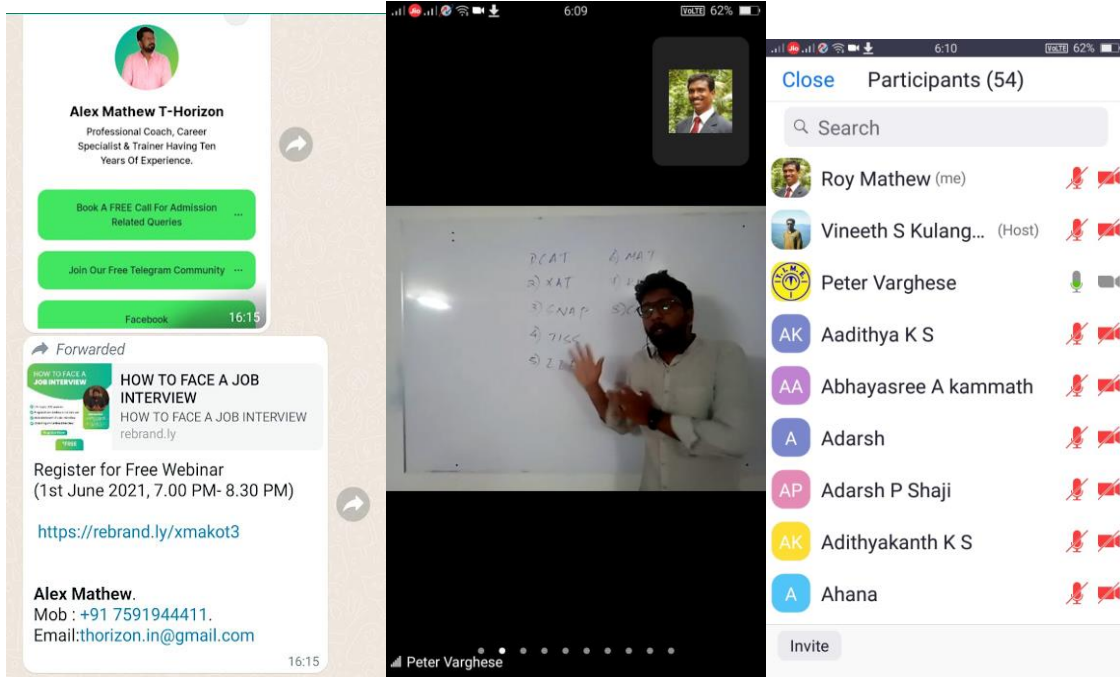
Alex Mathew T-Horizon

Professional Coach, Career Specialist & Trainer Having Ten Years Of Experience.

Book A FREE Call For Admission Related Queries

Join Our Free Telegram Community

Facebook

16:15

Forwarded

HOW TO FACE A JOB INTERVIEW

HOW TO FACE A JOB INTERVIEW

rebrand.ly

Register for Free Webinar
(1st June 2021, 7.00 PM- 8.30 PM)

https://rebrand.ly/xmakot3

Alex Mathew.
Mob : +91 7591944411.
Email:thorizon.in@gmail.com

16:15

6:09 62%

1) CAT 4) MAT
2) XAT
3) CMAT
4) TISS
5) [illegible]

Peter Varghese

6:10 62%

Close Participants (54)

Search

Roy Mathew (me)

Vineeth S Kulang... (Host)

Peter Varghese

AK Aadithya K S

AA Abhayasree A kammath

A Adarsh

AP Adarsh P Shaji

AK Adithyakanth K S

A Ahana

Invite